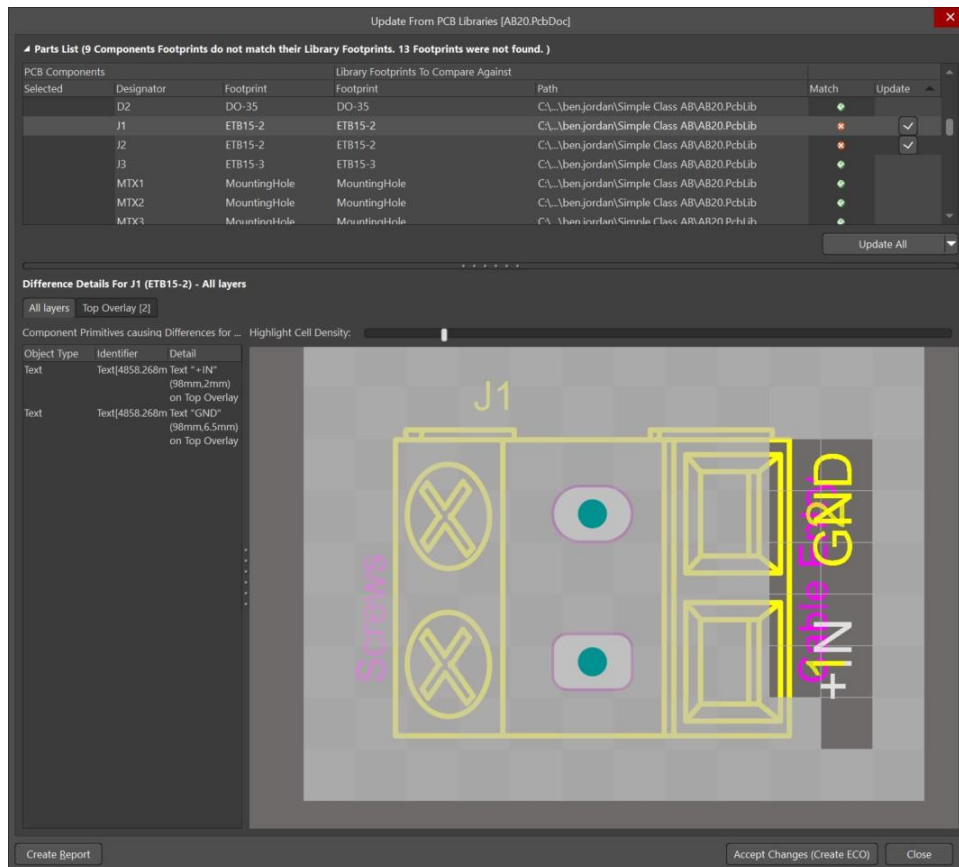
Update From PCB Libraries [AB20.PcbDoc]

Parts List (9 Components Footprints do not match their Library Footprints. 13 Footprints were not found. )

| PCB Components | | | Library Footprints To Compare Against | | | |
|---|---|---|---|---|---|---|
| Selected | Designator | Footprint | Footprint | Path | Match | Update |
| | D2 | DO-35 | DO-35 | C:\...\ben.jordan\Simple Class AB\AB20.PcbLib | | |
| | J1 | ETB15-2 | ETB15-2 | C:\...\ben.jordan\Simple Class AB\AB20.PcbLib | | ✓ |
| | J2 | ETB15-2 | ETB15-2 | C:\...\ben.jordan\Simple Class AB\AB20.PcbLib | | ✓ |
| | J3 | ETB15-3 | ETB15-3 | C:\...\ben.jordan\Simple Class AB\AB20.PcbLib | | |
| | MTX1 | MountingHole | MountingHole | C:\...\ben.jordan\Simple Class AB\AB20.PcbLib | | |
| | MTX2 | MountingHole | MountingHole | C:\...\ben.jordan\Simple Class AB\AB20.PcbLib | | |
| | MTX3 | MountingHole | MountingHole | C:\...\ben.jordan\Simple Class AB\AB20.PcbLib | | |

Update All

Difference Details For J1 (ETB15-2) - All layers

All layers Top Overlay [2]

Component Primitives causing Differences for ... Highlight Cell Density:

| Object Type | Identifier | Detail |
|---|---|---|
| Text | Text[4858.268m | Text "+IN" (98mm,2mm) on Top Overlay |
| Text | Text[4858.268m | Text "GND" (98mm,6.5mm) on Top Overlay |

J1
Screws
Cable Entry
GND
+IN

Create Report
Accept Changes (Create ECO)
Close